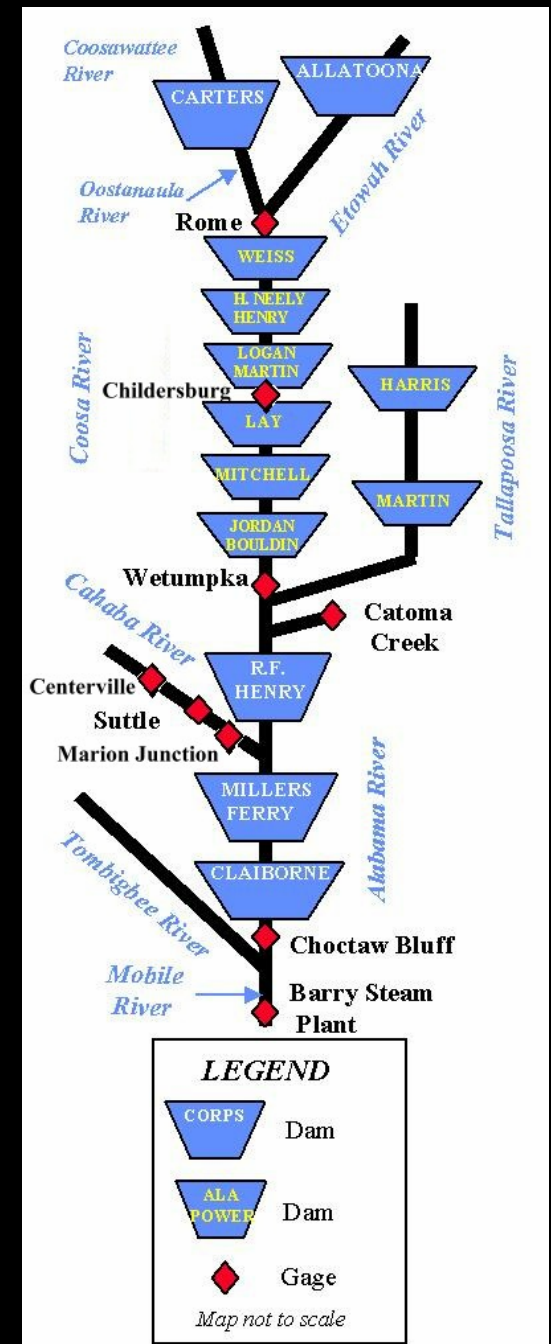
Coosawattee River

ALLATOONA

CARTERS

Etowah River

Oostanaula River

Rome

WEISS

H. NEELY HENRY

Coosa River

LOGAN MARTIN

Childersburg

HARRIS

Tallapoosa River

LAY

MITCHELL

MARTIN

JORDAN BOULDIN

Wetumpka

Cahaba River

Catoma Creek

Centerville

R.F. HENRY

Suttle

Marion Junction

Alabama River

MILLERS FERRY

Tombigbee River

CLAIBORNE

Choctaw Bluff

Mobile River

Barry Steam Plant

LEGEND

CORPS Dam

ALA POWER Dam

Gage

Map not to scale